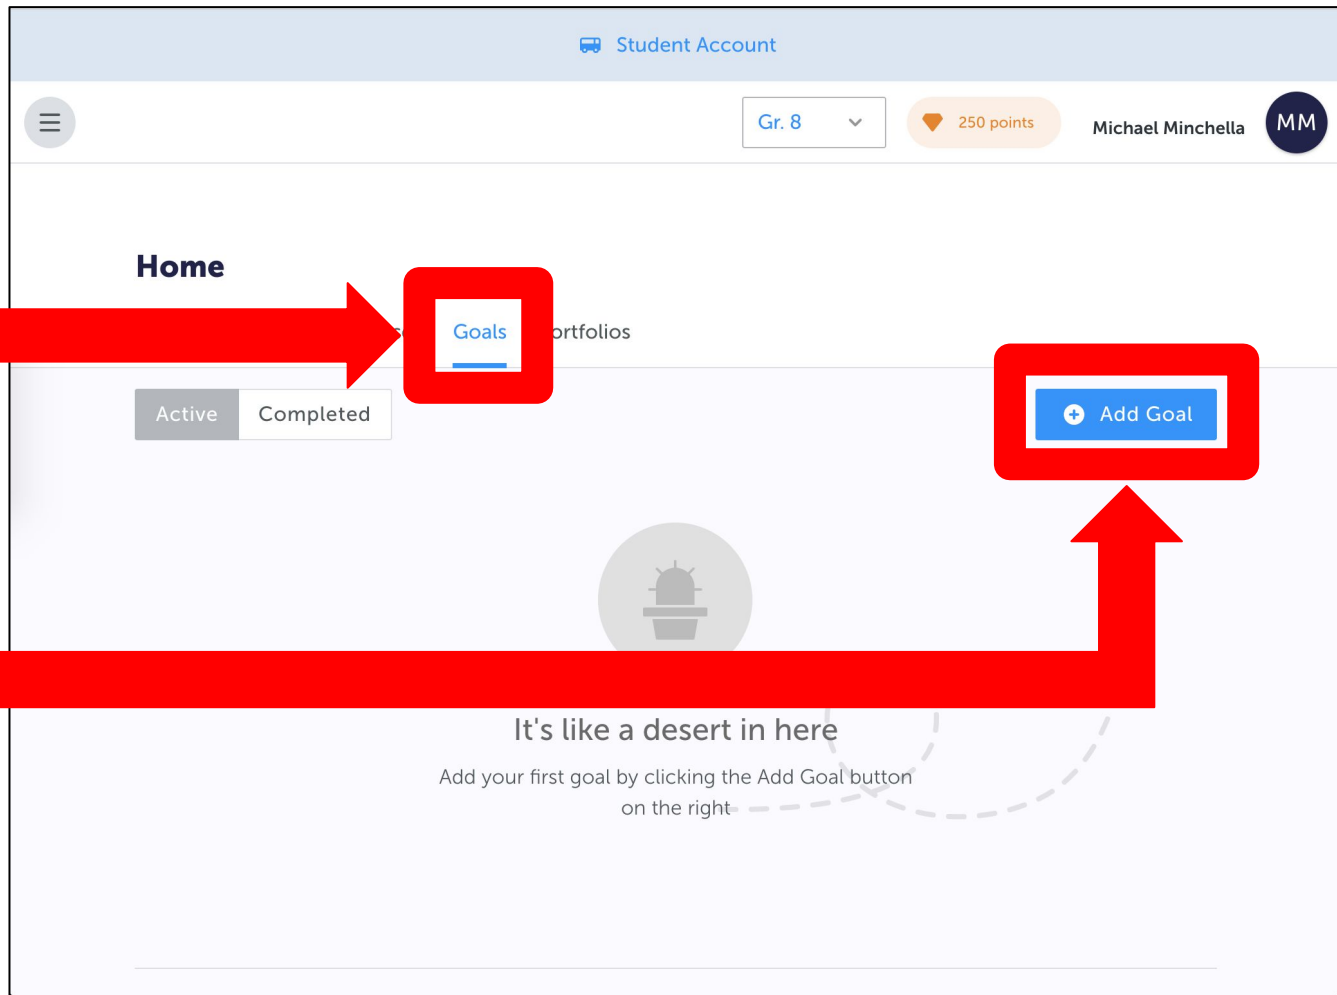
Student Account

Gr. 8

250 points

Michael Minchella

MM

Home

s Goals ortfolios

Active Completed

Add Goal

It's like a desert in here

Add your first goal by clicking the Add Goal button on the right